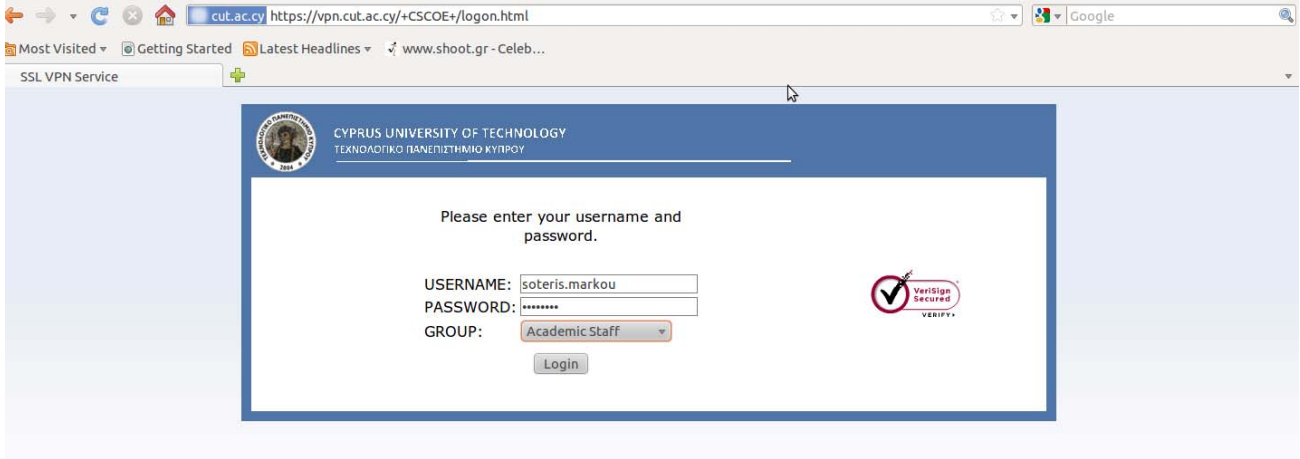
cut.ac.cy https://vpn.cut.ac.cy/+CSCOE+/logon.html

Google

Most Visited ▾ Getting Started Latest Headlines ▾ www.shoot.gr - Celeb...

SSL VPN Service

ΤΕΧΝΟΛΟΓΙΚΟ ΠΑΝΕΠΙΣΤΗΜΙΟ ΚΥΠΡΟΥ 2004

CYPRUS UNIVERSITY OF TECHNOLOGY
ΤΕΧΝΟΛΟΓΙΚΟ ΠΑΝΕΠΙΣΤΗΜΙΟ ΚΥΠΡΟΥ

Please enter your username and password.

USERNAME: soteris.markou
PASSWORD: ••••••••
GROUP: Academic Staff

Login

VeriSign Secured VERIFY›